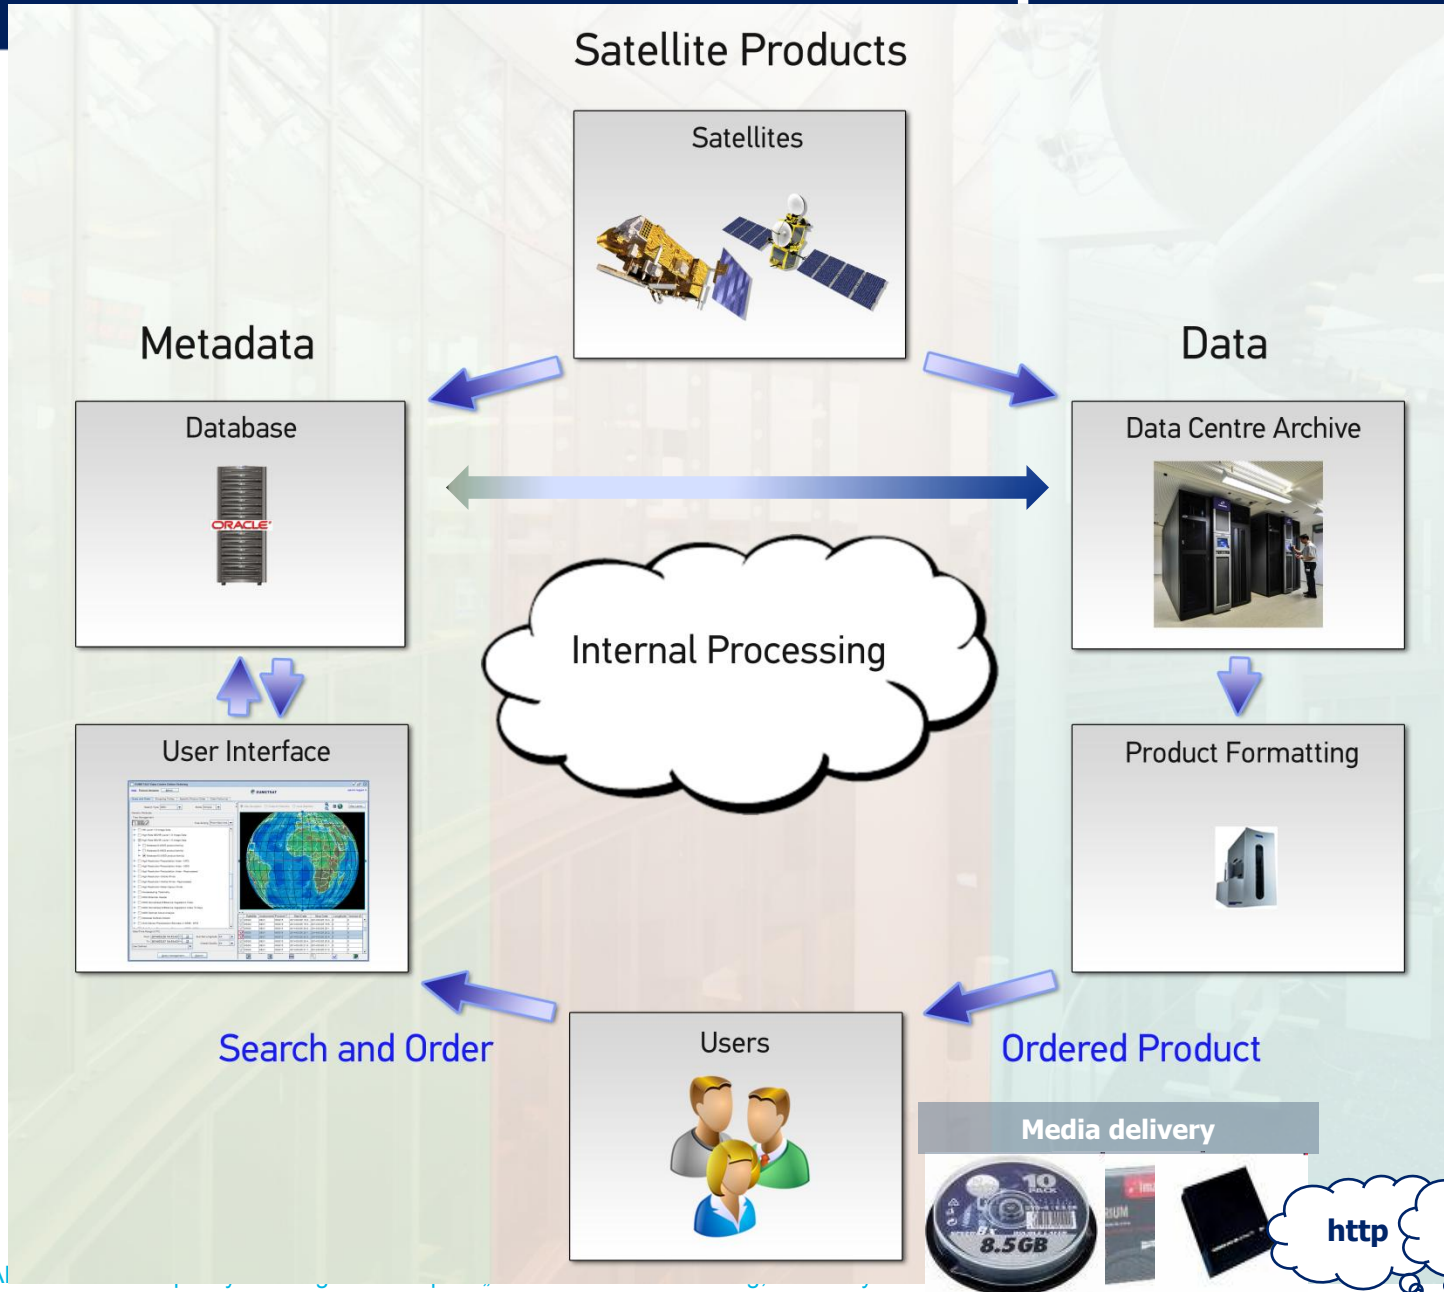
Satellite Products

Satellites

Metadata

Data

Database

ORACLE

Data Centre Archive

Internal Processing

User Interface

Product Formatting

Search and Order

Users

Ordered Product

Media delivery

10 PACK

8.5GB

http